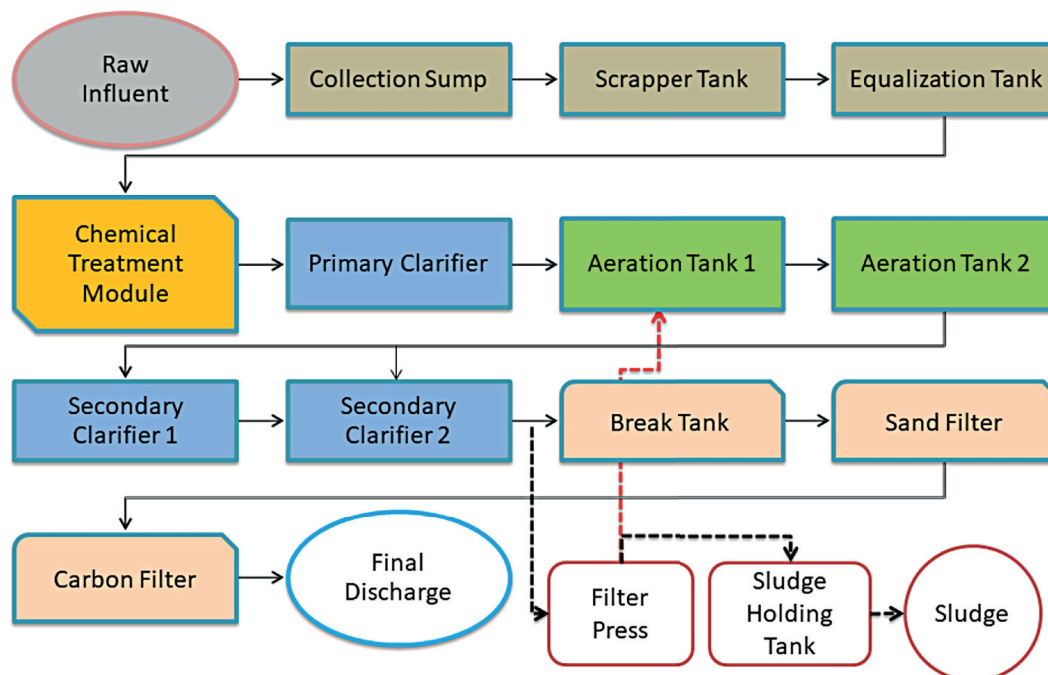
Raw Influent

Collection Sump

Scrapper Tank

Equalization Tank

Chemical Treatment Module

Primary Clarifier

Aeration Tank 1

Aeration Tank 2

Secondary Clarifier 1

Secondary Clarifier 2

Break Tank

Sand Filter

Carbon Filter

Final Discharge

Filter Press

Sludge Holding Tank

Sludge